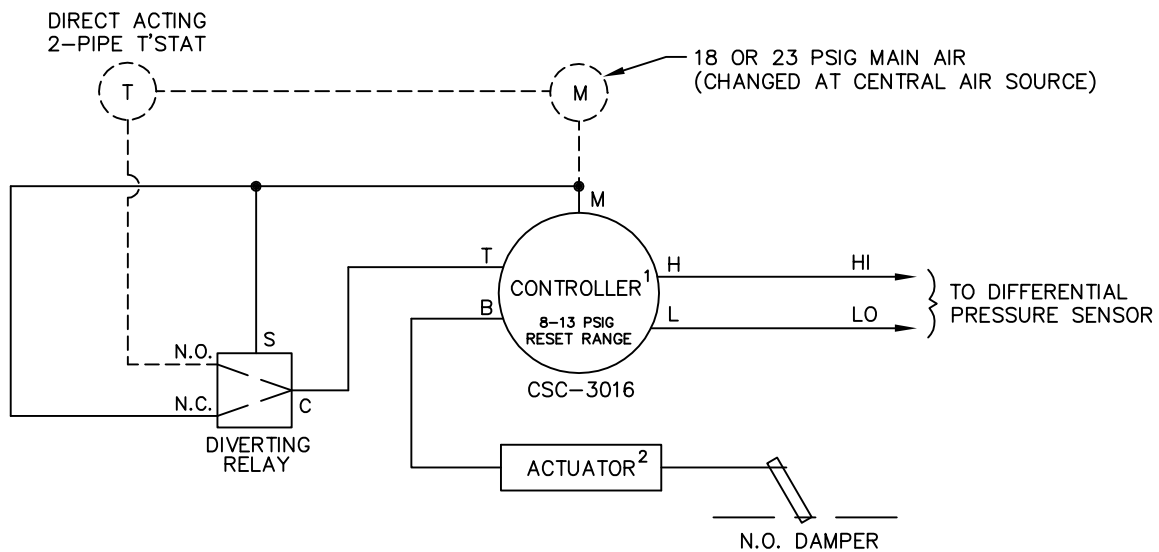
DIRECT ACTING
2–PIPE T'STAT

T

M

18 OR 23 PSIG MAIN AIR
(CHANGED AT CENTRAL AIR SOURCE)

M

T

H

HI

CONTROLLER$^1$

8–13 PSIG
RESET RANGE

B

L

LO

TO DIFFERENTIAL
PRESSURE SENSOR

N.O.

S

N.C.

C

CSC–3016

DIVERTING
RELAY

ACTUATOR$^2$

N.O. DAMPER